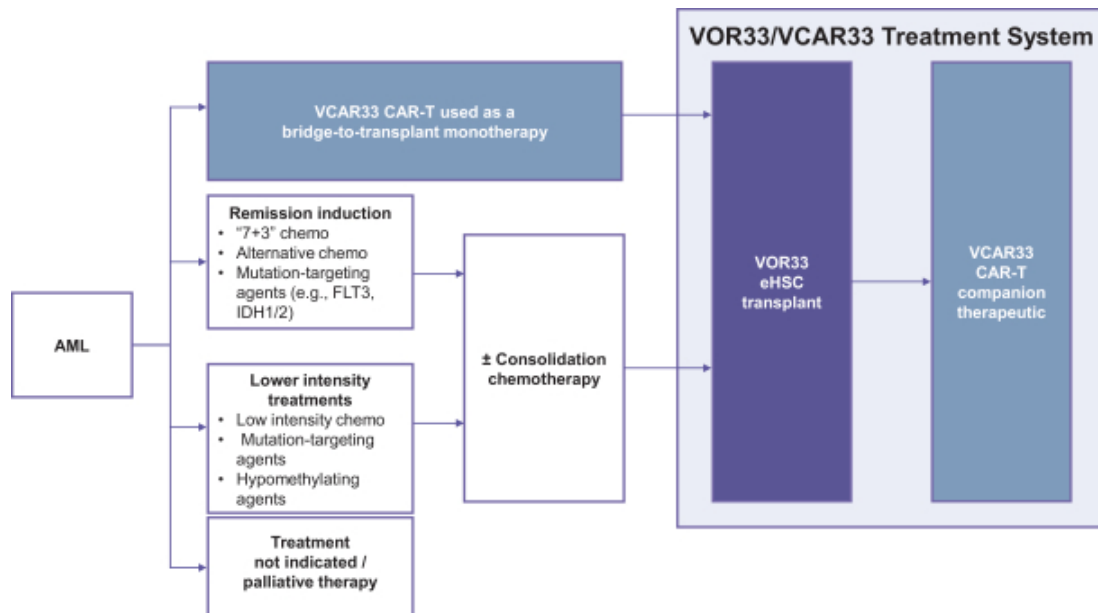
VOR33/VCAR33 Treatment System

AML

VCAR33 CAR-T used as a bridge-to-transplant monotherapy

Remission induction
• "7+3" chemo
• Alternative chemo
• Mutation-targeting agents (e.g., FLT3, IDH1/2)

Lower intensity treatments
• Low intensity chemo
• Mutation-targeting agents
• Hypomethylating agents

Treatment not indicated / palliative therapy

± Consolidation chemotherapy

VOR33 eHSC transplant

VCAR33 CAR-T companion therapeutic